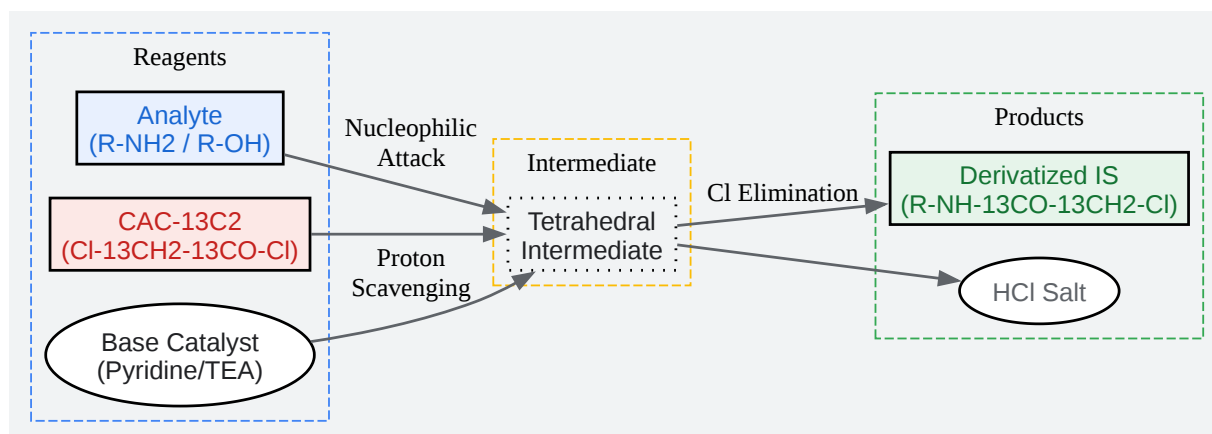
Reagents

Analyte
(R-NH2 / R-OH)

CAC-13C2
(Cl-13CH2-13CO-Cl)

Base Catalyst
(Pyridine/TEA)

Nucleophilic Attack

Proton Scavenging

Intermediate

Tetrahedral Intermediate

Cl Elimination

Products

Derivatized IS
(R-NH-13CO-13CH2-Cl)

HCl Salt